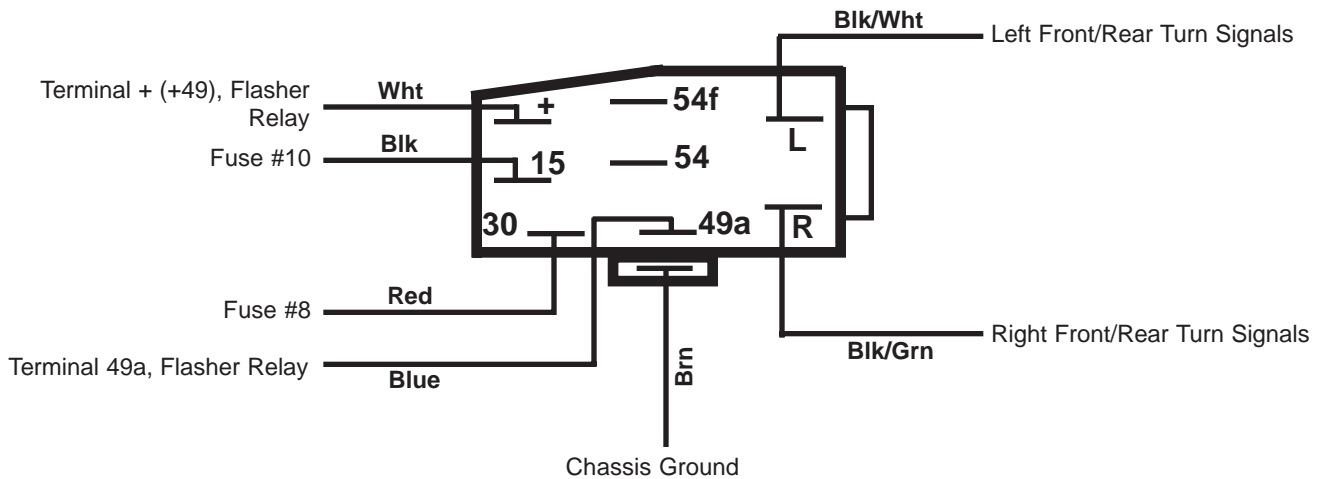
Blk/Wht
Left Front/Rear Turn Signals

Terminal + (+49), Flasher Relay
Wht
+
54f
L

Fuse #10
Blk
15
54

30
49a
R

Fuse #8
Red

Right Front/Rear Turn Signals
Blk/Grn

Terminal 49a, Flasher Relay
Blue

Brn

Chassis Ground